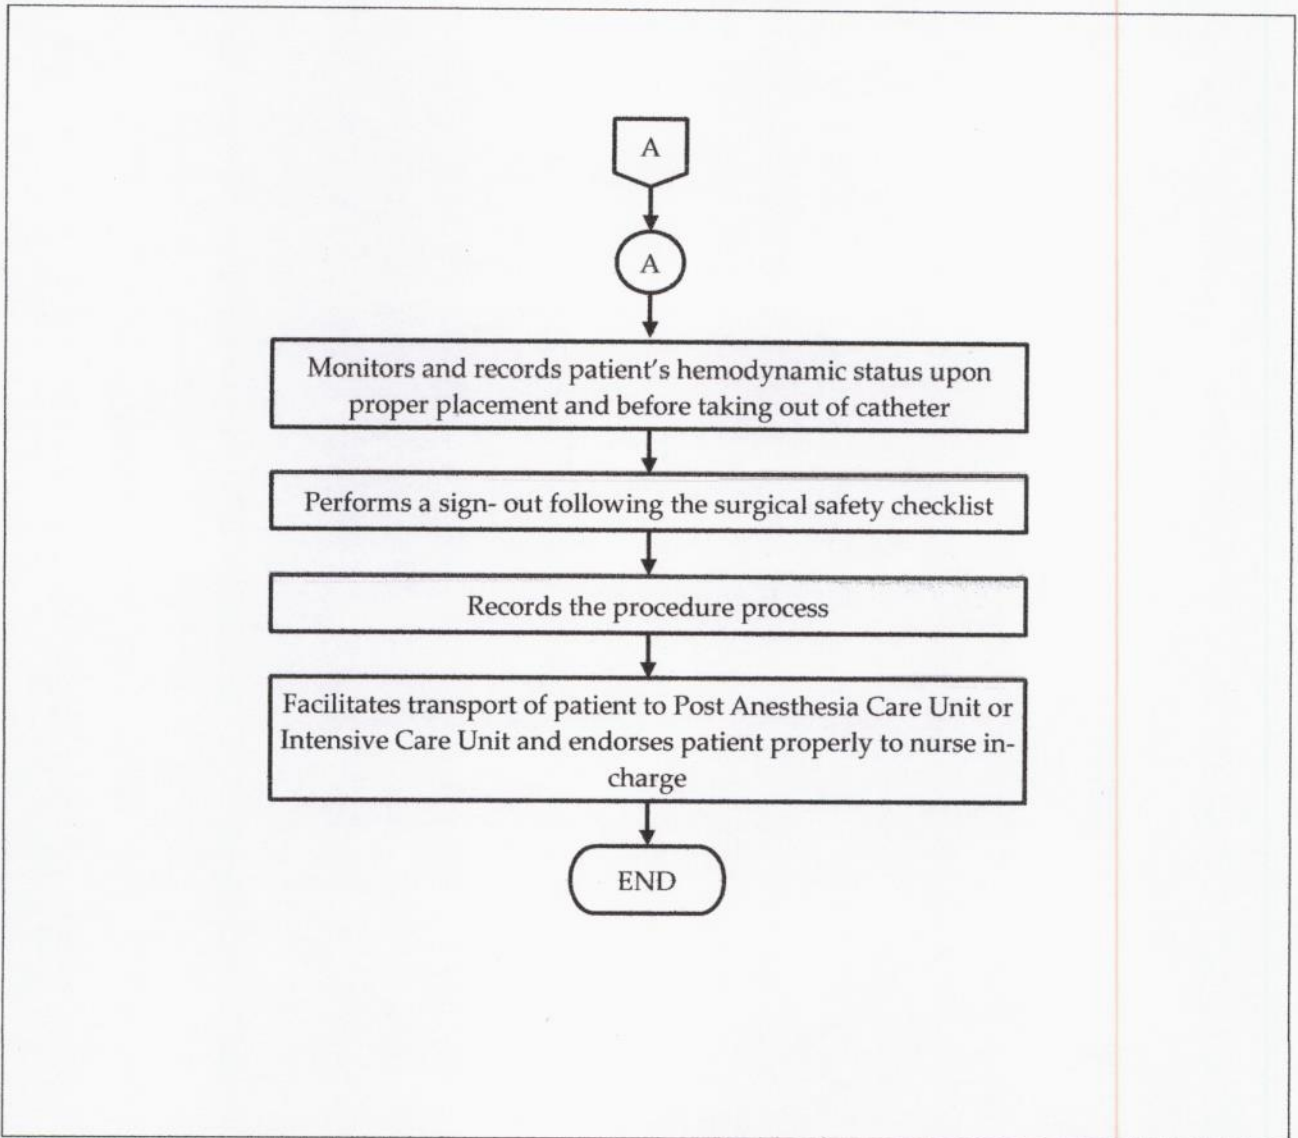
A

A

Monitors and records patient's hemodynamic status upon proper placement and before taking out of catheter

Performs a sign- out following the surgical safety checklist

Records the procedure process

Facilitates transport of patient to Post Anesthesia Care Unit or Intensive Care Unit and endorses patient properly to nurse in-charge

END